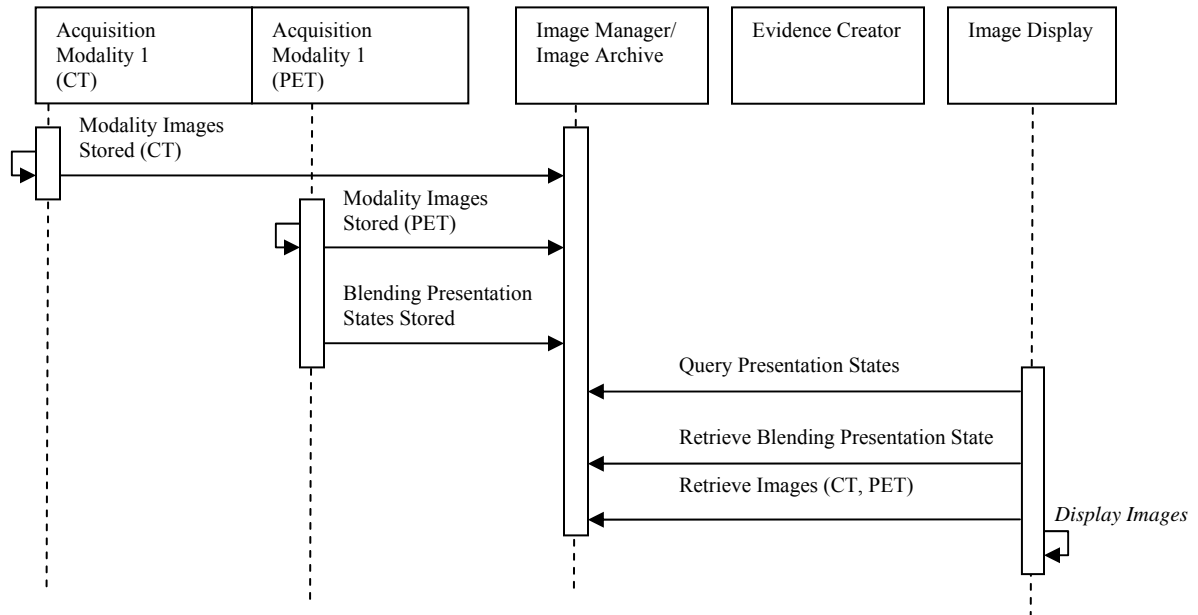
Acquisition Modality 1 (CT)

Acquisition Modality 1 (PET)

Image Manager/ Image Archive

Evidence Creator

Image Display

Modality Images Stored (CT)

Modality Images Stored (PET)

Blending Presentation States Stored

Query Presentation States

Retrieve Blending Presentation State

Retrieve Images (CT, PET)

*Display Images*